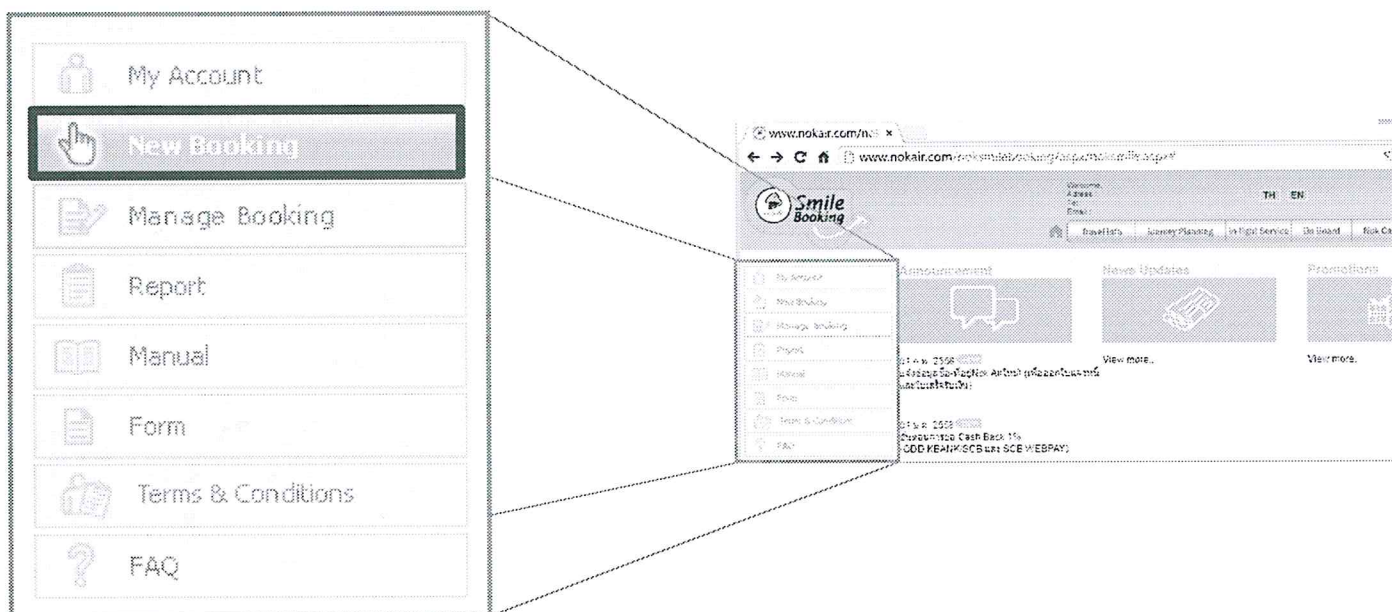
My Account

New Booking

Manage Booking

Report

Manual

Form

Terms & Conditions

FAQ

www.nokair.com/n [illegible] ×

www.nokair.com/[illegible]

Smile Booking

Welcome
Agency:
Tel:
Email:

TH EN

Travel Info | Journey Planning | In-flight Service | On Board | Nok Ca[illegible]

My Account
New Booking
Manage Booking
Report
Manual
Form
Terms & Conditions
FAQ

Announcement

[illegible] 2558 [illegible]
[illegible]

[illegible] 2558 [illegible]
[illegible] Cash Back 1%
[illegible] KBANK/SCB และ SCB WEBPAY)

News Updates

View more..

Promotions

View more..